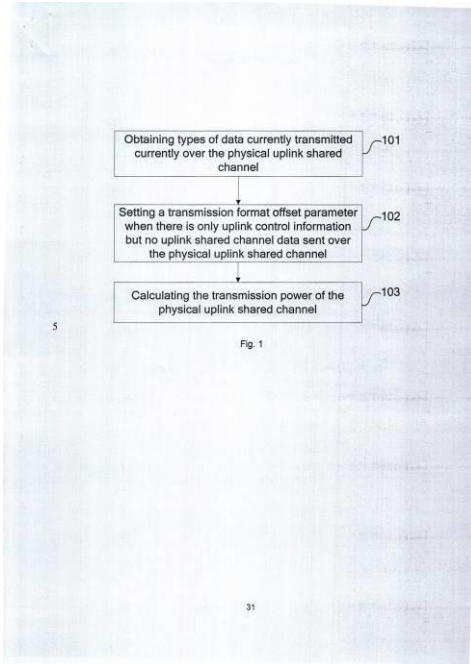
Obtaining types of data currently transmitted currently over the physical uplink shared channel

101

Setting a transmission format offset parameter when there is only uplink control information but no uplink shared channel data sent over the physical uplink shared channel

102

Calculating the transmission power of the physical uplink shared channel

103

5

Fig. 1

31